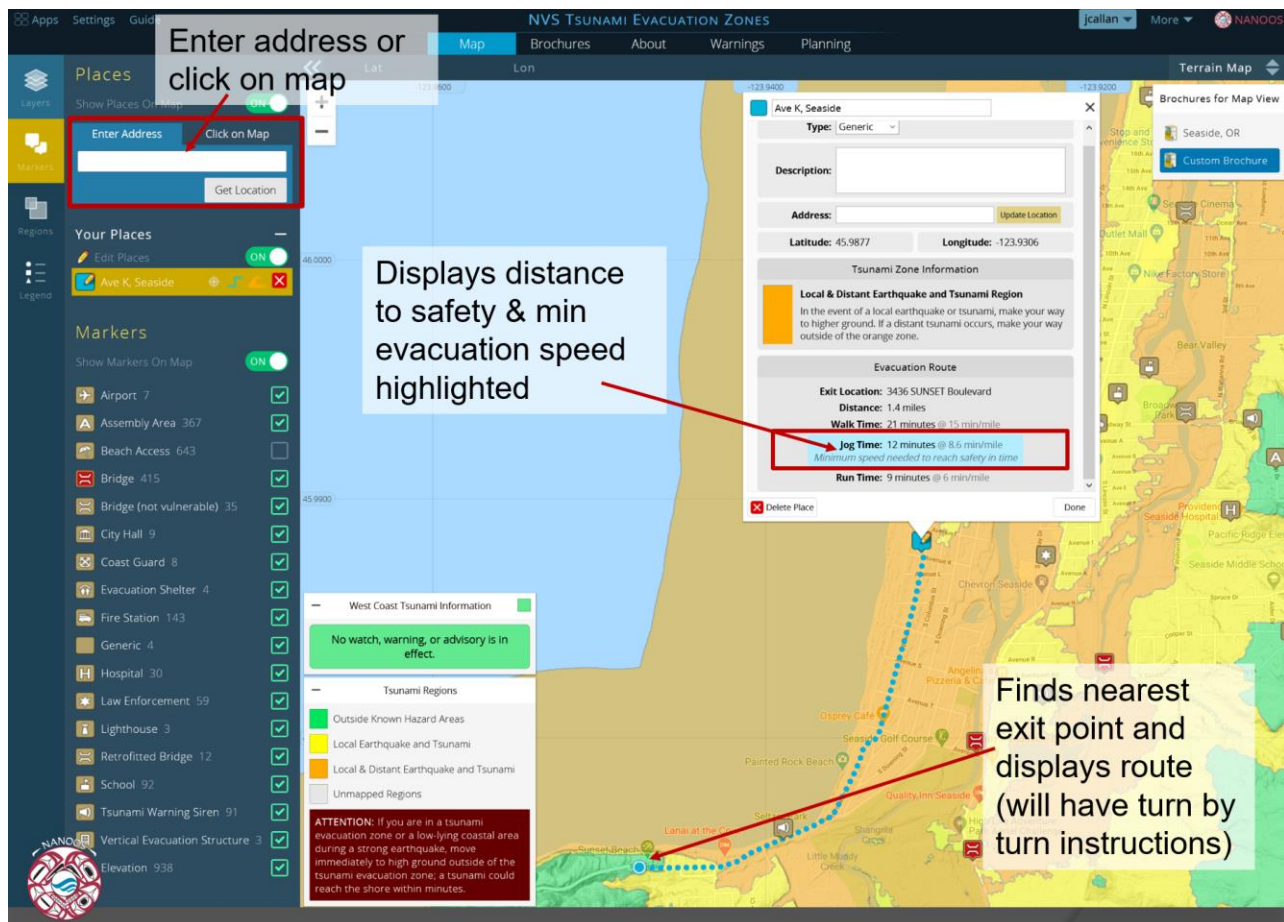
Apps Settings Guide

NVS TSUNAMI EVACUATION ZONES

Map Brochures About Warnings Planning

jcallan More NANOOS

Enter address or click on map

Places

Show Places On Map ON

Enter Address Click on Map

Get Location

Your Places

Edit Places ON

Ave K, Seaside

Markers

Show Markers On Map ON

Airport 7
Assembly Area 367
Beach Access 643
Bridge 415
Bridge (not vulnerable) 35
City Hall 9
Coast Guard 8
Evacuation Shelter 4
Fire Station 143
Generic 4
Hospital 30
Law Enforcement 59
Lighthouse 3
Retrofitted Bridge 12
School 92
Tsunami Warning Siren 91
Vertical Evacuation Structure 3
Elevation 938

Layers
Markers
Regions
Legend

Lat Lon

-123.9600 -123.9400 -123.9200
46.0000
45.9900

Terrain Map

Brochures for Map View
Seaside, OR
Custom Brochure

Ave K, Seaside

Type: Generic

Description:

Address: Update Location

Latitude: 45.9877 Longitude: -123.9306

Tsunami Zone Information

Local & Distant Earthquake and Tsunami Region
In the event of a local earthquake or tsunami, make your way to higher ground. If a distant tsunami occurs, make your way outside of the orange zone.

Evacuation Route

Exit Location: 3436 SUNSET Boulevard
Distance: 1.4 miles
Walk Time: 21 minutes @ 15 min/mile
Jog Time: 12 minutes @ 8.6 min/mile
Minimum speed needed to reach safety in time
Run Time: 9 minutes @ 6 min/mile

Delete Place Done

Displays distance to safety & min evacuation speed highlighted

West Coast Tsunami Information

No watch, warning, or advisory is in effect.

Tsunami Regions

Outside Known Hazard Areas
Local Earthquake and Tsunami
Local & Distant Earthquake and Tsunami
Unmapped Regions

ATTENTION: If you are in a tsunami evacuation zone or a low-lying coastal area during a strong earthquake, move immediately to high ground outside of the tsunami evacuation zone; a tsunami could reach the shore within minutes.

Finds nearest exit point and displays route (will have turn by turn instructions)

Stop and Convenience Store
Cinema
Outlet Mall
Nike Factory Store
Bear Valley
Providence Seaside Hospital
Pacific Ridge Ele
Seaside Middle Sch
Chevron Seaside
Angelina's Pizzeria & Ca
Osprey Cafe
Seaside Golf Course
Painted Rock Beach
Quality Inn Seaside
Lanai at the C
Little Muddy Creek
Shangrila
NANOOS